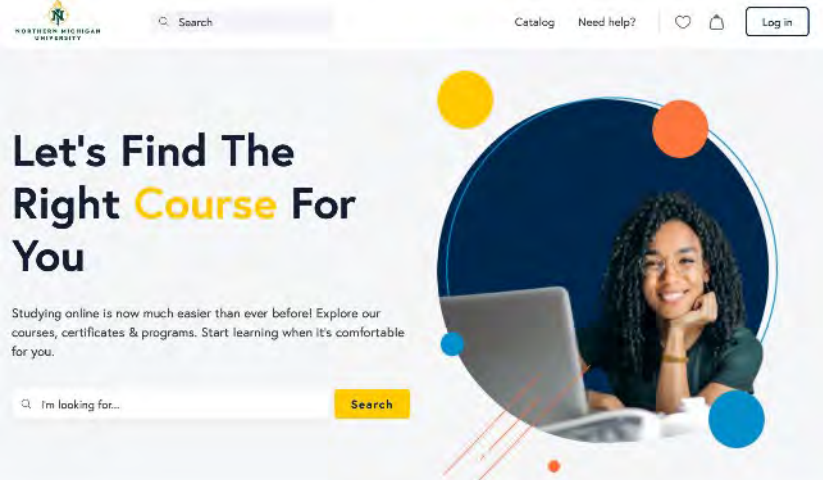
NORTHERN MICHIGAN UNIVERSITY

Search

Catalog Need help? Log in

Let's Find The Right Course For You

Studying online is now much easier than ever before! Explore our courses, certificates & programs. Start learning when it's comfortable for you.

I'm looking for...

Search